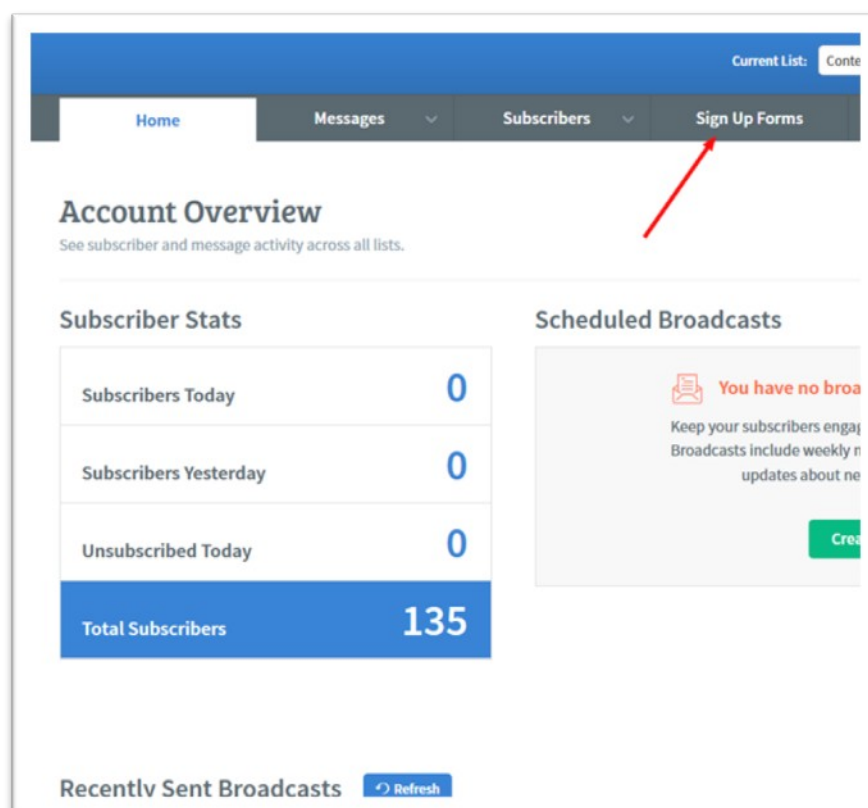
Current List: Conte

Home
Messages
Subscribers
Sign Up Forms

Account Overview
See subscriber and message activity across all lists.

Subscriber Stats

| Subscribers Today | 0 |
|---|---|
| Subscribers Yesterday | 0 |
| Unsubscribed Today | 0 |
| Total Subscribers | 135 |

Scheduled Broadcasts

You have no broa

Keep your subscribers engag
Broadcasts include weekly n
updates about ne

Crea

Recently Sent Broadcasts
Refresh